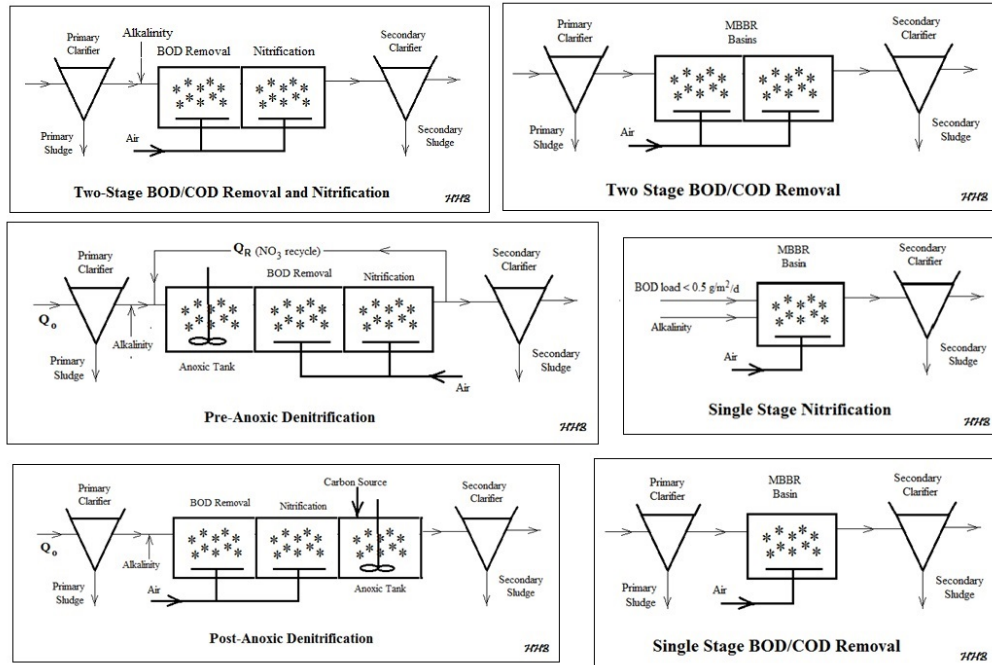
Primary Clarifier

Alkalinity

BOD Removal

Nitrification

Secondary Clarifier

Primary Sludge

Air

Secondary Sludge

Two-Stage BOD/COD Removal and Nitrification

HHB

Primary Clarifier

MBBR Basins

Secondary Clarifier

Primary Sludge

Air

Secondary Sludge

Two Stage BOD/COD Removal

HHB

Primary Clarifier

$Q_R$ ($NO_3$ recycle)

BOD Removal

Nitrification

Secondary Clarifier

$Q_o$

Alkalinity

Primary Sludge

Anoxic Tank

Air

Secondary Sludge

Pre-Anoxic Denitrification

HHB

MBBR Basin

Secondary Clarifier

BOD load < 0.5 g/m$^2$/d

Alkalinity

Air

Secondary Sludge

Single Stage Nitrification

HHB

Primary Clarifier

BOD Removal

Nitrification

Carbon Source

Secondary Clarifier

$Q_o$

Alkalinity

Primary Sludge

Air

Anoxic Tank

Secondary Sludge

Post-Anoxic Denitrification

HHB

Primary Clarifier

MBBR Basin

Secondary Clarifier

Primary Sludge

Air

Secondary Sludge

Single Stage BOD/COD Removal

HHB